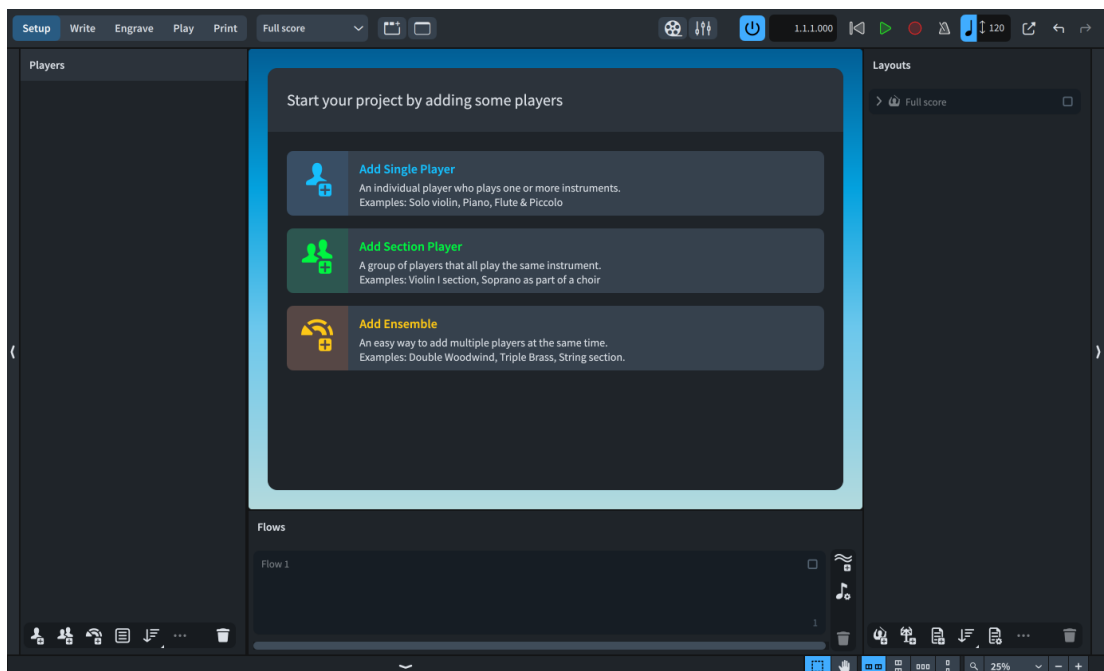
Setup Write Engrave Play Print Full score

1.1.1.000

120

Players

Start your project by adding some players

Add Single Player
An individual player who plays one or more instruments.
Examples: Solo violin, Piano, Flute & Piccolo

Add Section Player
A group of players that all play the same instrument.
Examples: Violin I section, Soprano as part of a choir

Add Ensemble
An easy way to add multiple players at the same time.
Examples: Double Woodwind, Triple Brass, String section.

Layouts

Full score

Flows

Flow 1

1

25%